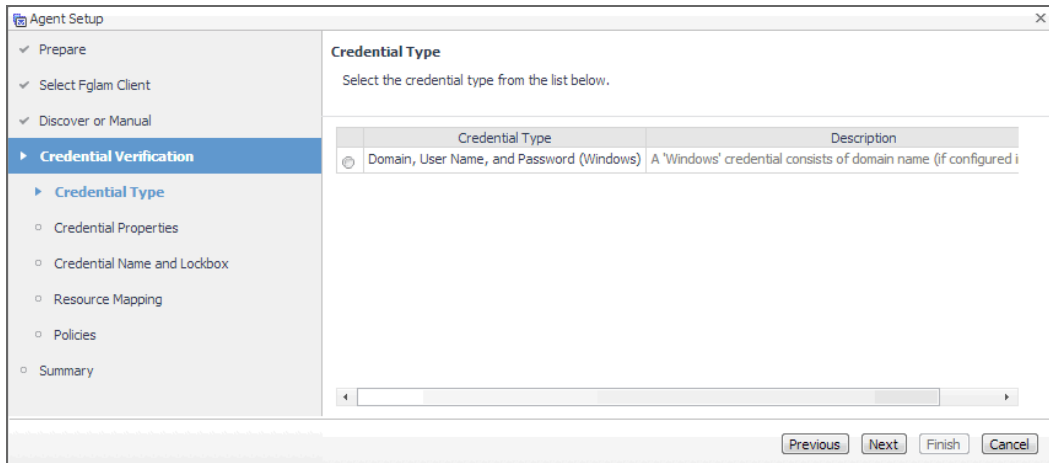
Agent Setup
×

Prepare
Select Fglam Client
Discover or Manual
Credential Verification
Credential Type
Credential Properties
Credential Name and Lockbox
Resource Mapping
Policies
Summary

Credential Type
Select the credential type from the list below.

| | Credential Type | Description |
|---|---|---|
| | Domain, User Name, and Password (Windows) | A 'Windows' credential consists of domain name (if configured i |

Previous Next Finish Cancel